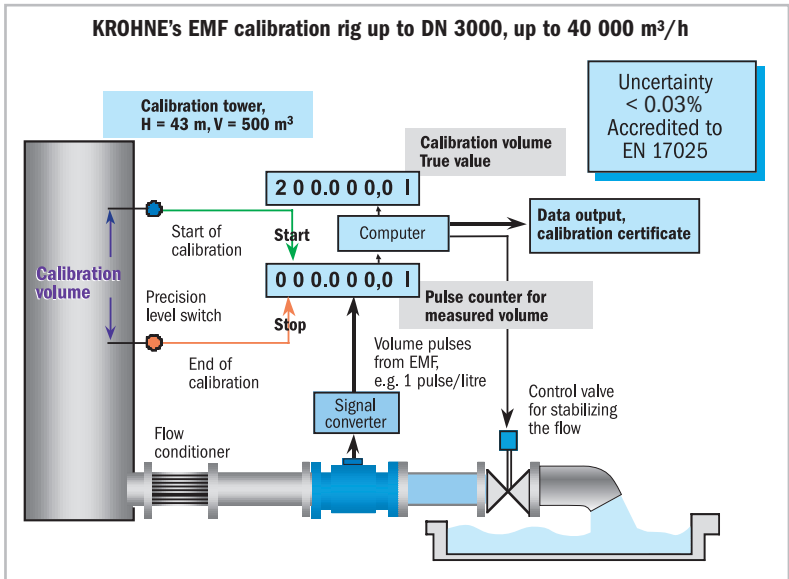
KROHNE's EMF calibration rig up to DN 3000, up to 40 000 m³/h

Calibration tower, H = 43 m, V = 500 m³

Uncertainty < 0.03% Accredited to EN 17025

Calibration volume True value

2 0 0.0 0 0,0 l

Start of calibration

Start

Computer

Data output, calibration certificate

Calibration volume

0 0 0.0 0 0,0 l

Precision level switch

Stop

Pulse counter for measured volume

End of calibration

Volume pulses from EMF, e.g. 1 pulse/litre

Control valve for stabilizing the flow

Signal converter

Flow conditioner